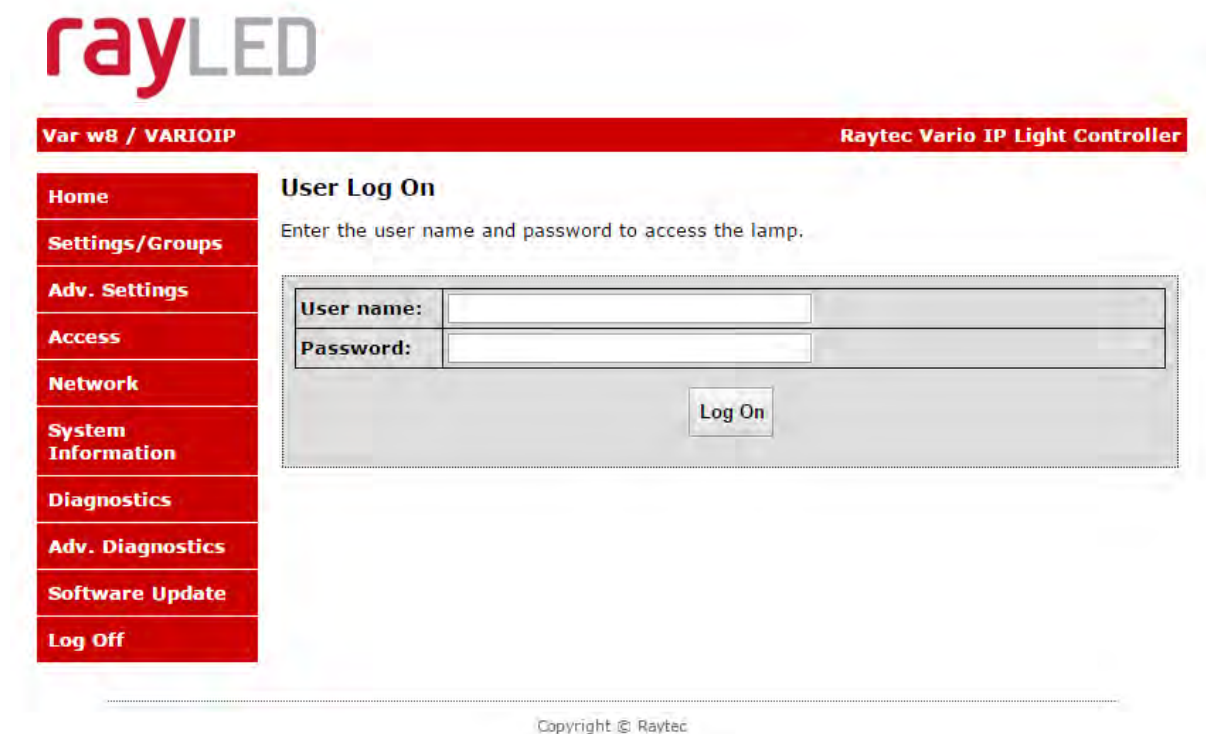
rayLED

Var w8 / VARIOIP

Raytec Vario IP Light Controller

Home

Settings/Groups

Adv. Settings

Access

Network

System Information

Diagnostics

Adv. Diagnostics

Software Update

Log Off

User Log On

Enter the user name and password to access the lamp.

| User name: | |
|---|---|
| Password: | |

Log On

Copyright © Raytec